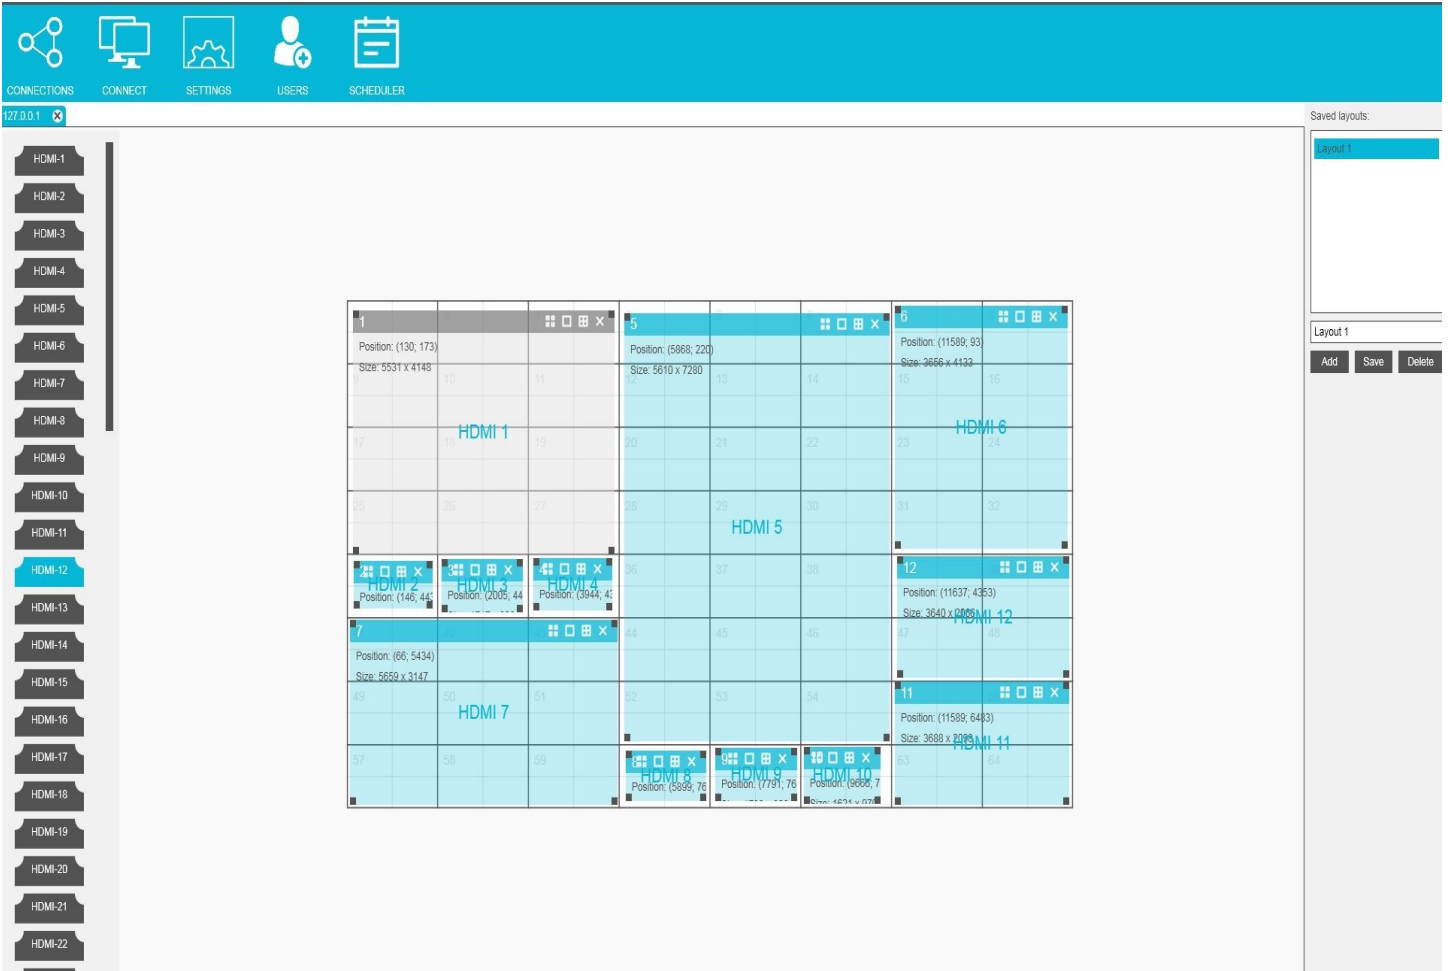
CONNECTIONS CONNECT SETTINGS USERS SCHEDULER

127.0.0.1

HDMI-1
HDMI-2
HDMI-3
HDMI-4
HDMI-5
HDMI-6
HDMI-7
HDMI-8
HDMI-9
HDMI-10
HDMI-11
HDMI-12
HDMI-13
HDMI-14
HDMI-15
HDMI-16
HDMI-17
HDMI-18
HDMI-19
HDMI-20
HDMI-21
HDMI-22

1
Position: (130; 173)
Size: 5531 x 4148
HDMI 1

5
Position: (5868; 220)
Size: 5610 x 7280
HDMI 5

6
Position: (11589; 93)
Size: 3656 x 4133
HDMI 6

2
HDMI 2
Position: (146; 44

3
HDMI 3
Position: (2005; 44

4
HDMI 4
Position: (3944; 4

12
Position: (11637; 4353)
Size: 3640 x 2005
HDMI 12

7
Position: (66; 5434)
Size: 5659 x 3147
HDMI 7

11
Position: (11589; 6483)
Size: 3688 x 2098
HDMI 11

8
HDMI 8
Position: (5899; 76

9
HDMI 9
Position: (7791; 76

10
HDMI 10
Position: (9666; 7
Size: 1621 x 970

9 10 11 12 13 14 15 16 17 18 19 20 21 22 23 24 25 26 27 28 29 30 31 32 36 37 38 44 45 46 47 48 49 50 51 52 53 54 57 58 59 63 64

Saved layouts:
Layout 1
Layout 1
Add Save Delete